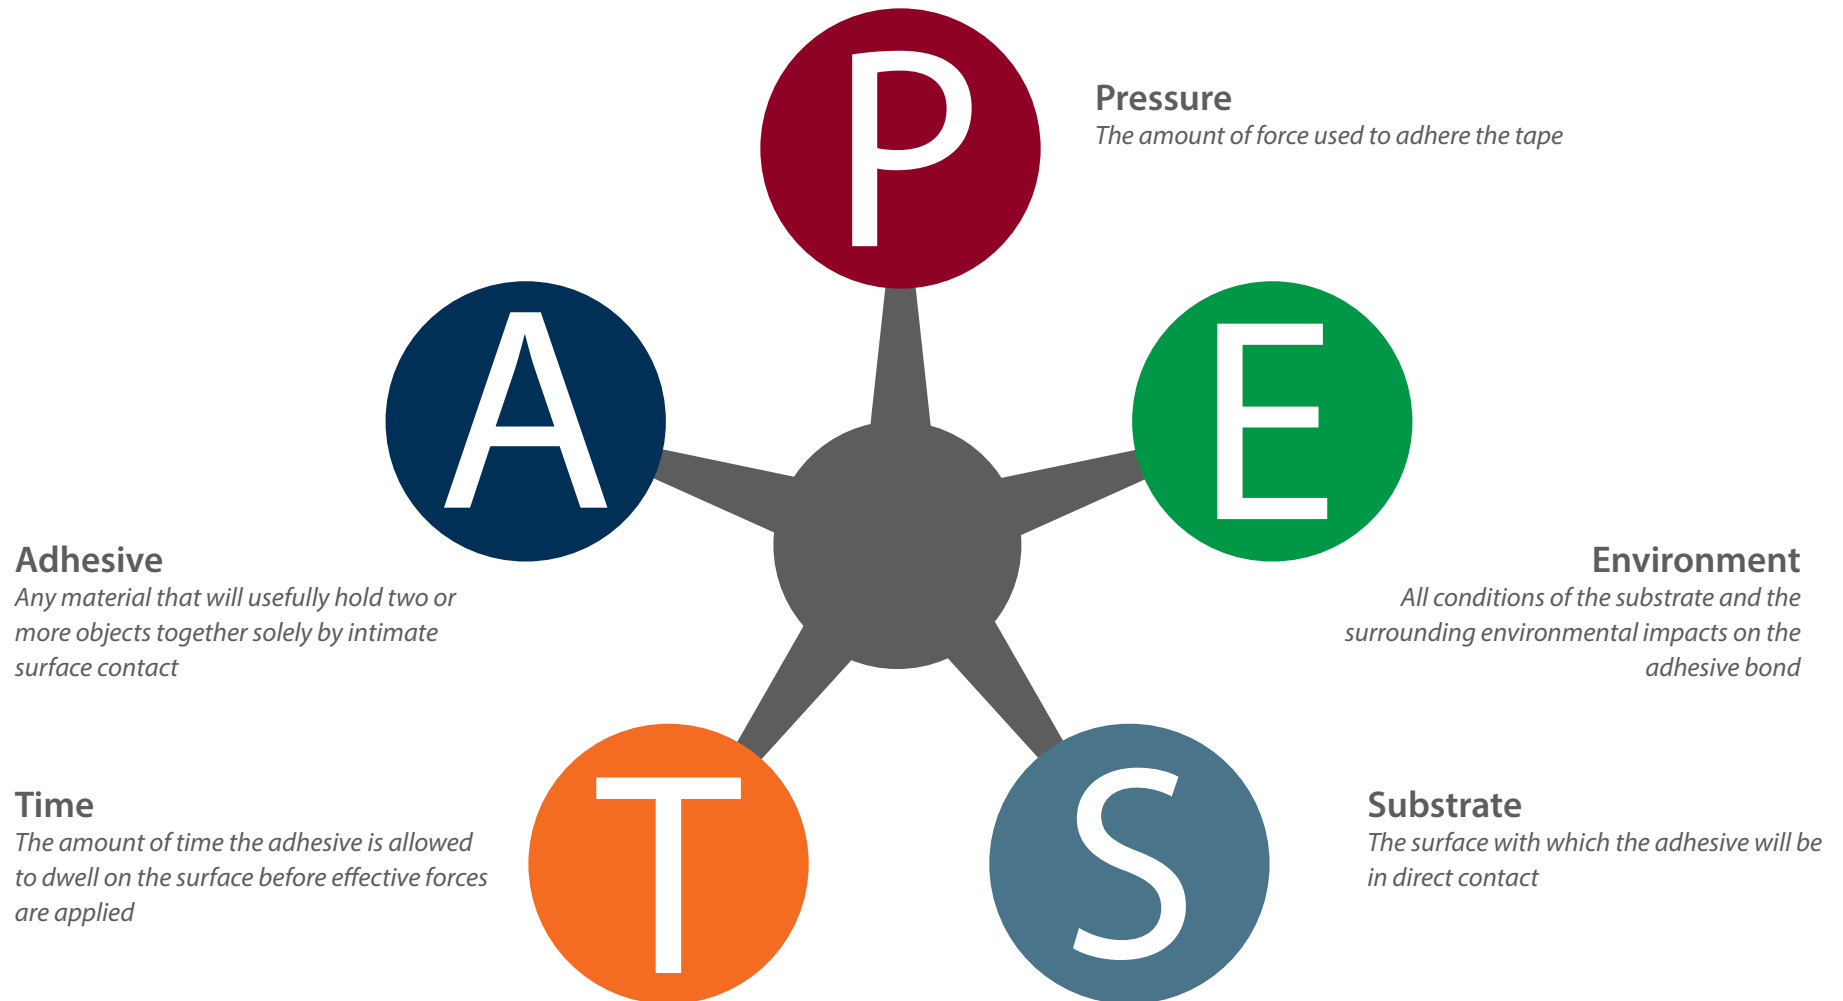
P

Pressure
The amount of force used to adhere the tape

A

E

Adhesive
Any material that will usefully hold two or more objects together solely by intimate surface contact

Environment
All conditions of the substrate and the surrounding environmental impacts on the adhesive bond

Time
The amount of time the adhesive is allowed to dwell on the surface before effective forces are applied

T

S

Substrate
The surface with which the adhesive will be in direct contact